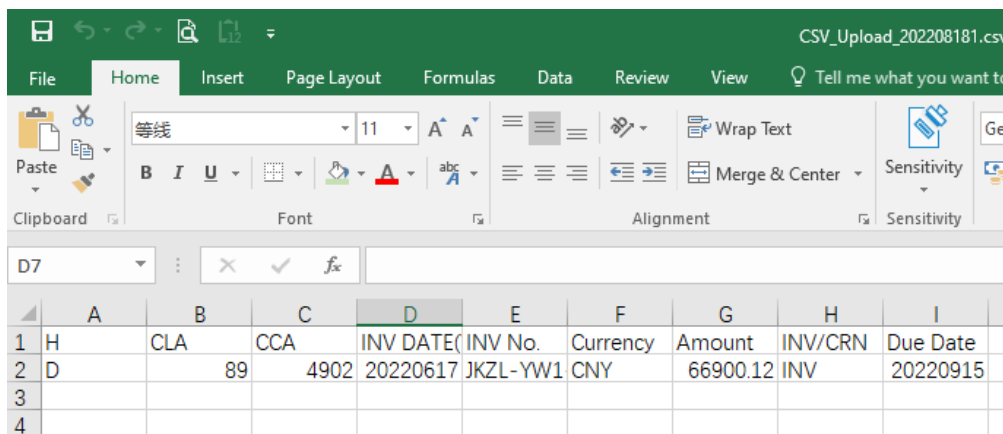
CSV_Upload_202208181.csv

File Home Insert Page Layout Formulas Data Review View Tell me what you want to

Paste
Clipboard

等线 11 A A
B I U
Font

Wrap Text
Merge & Center
Alignment

Sensitivity
Sensitivity

Ge

D7 fx

| | A | B | C | D | E | F | G | H | I |
|---|---|---|---|---|---|---|---|---|---|
| 1 | H | CLA | CCA | INV DATE( | INV No. | Currency | Amount | INV/CRN | Due Date |
| 2 | D | 89 | 4902 | 20220617 | JKZL-YW1 | CNY | 66900.12 | INV | 20220915 |
| 3 | | | | | | | | | |
| 4 | | | | | | | | | |